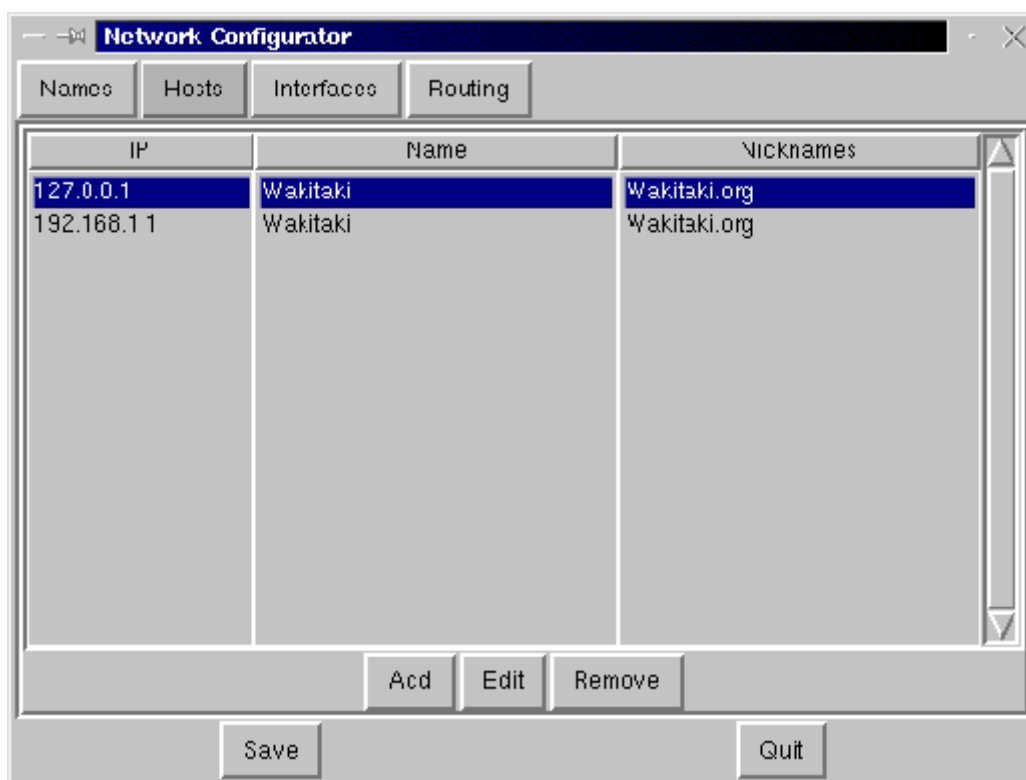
Network Configurator

Names | Hosts | Interfaces | Routing

| IP | Name | Nicknames |
|---|---|---|
| 127.0.0.1 | Wakitaki | Wakitaki.org |
| 192.168.1.1 | Wakitaki | Wakitaki.org |

Add | Edit | Remove

Save | Quit